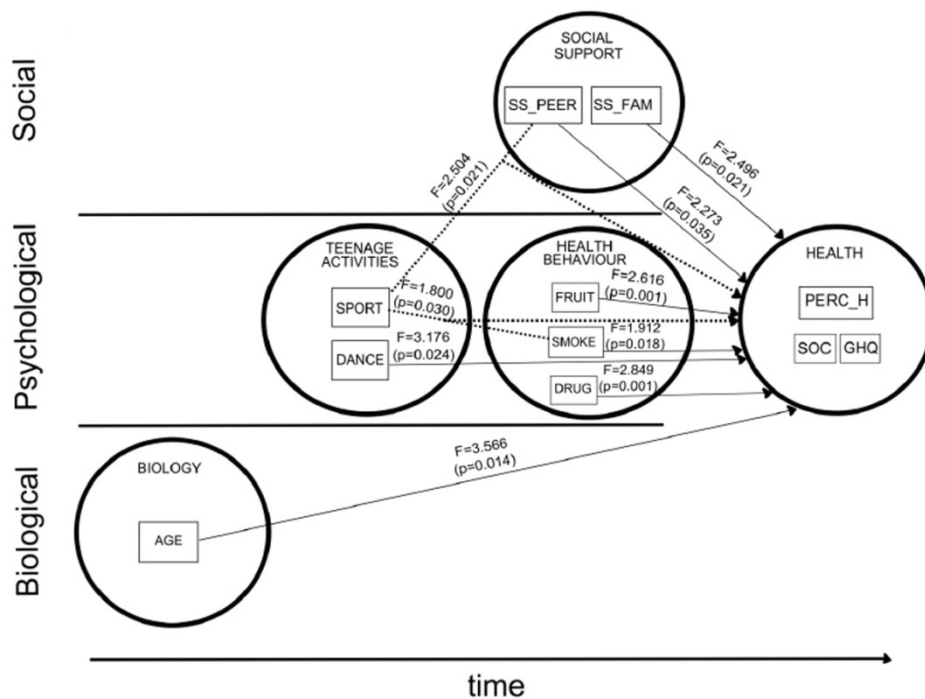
Social

Psychological

Biological

SOCIAL SUPPORT

SS_PEER

SS_FAM

F=2.504 (p=0.021)

F=2.496 (p=0.021)

F=2.273 (p=0.035)

TEENAGE ACTIVITIES

SPORT

DANCE

F=1.800 (p=0.030)

F=3.176 (p=0.024)

HEALTH BEHAVIOUR

FRUIT

F=2.616 (p=0.001)

SMOKE

F=1.912 (p=0.018)

DRUG

F=2.849 (p=0.001)

HEALTH

PERC_H

SOC

GHQ

BIOLOGY

AGE

F=3.566 (p=0.014)

time